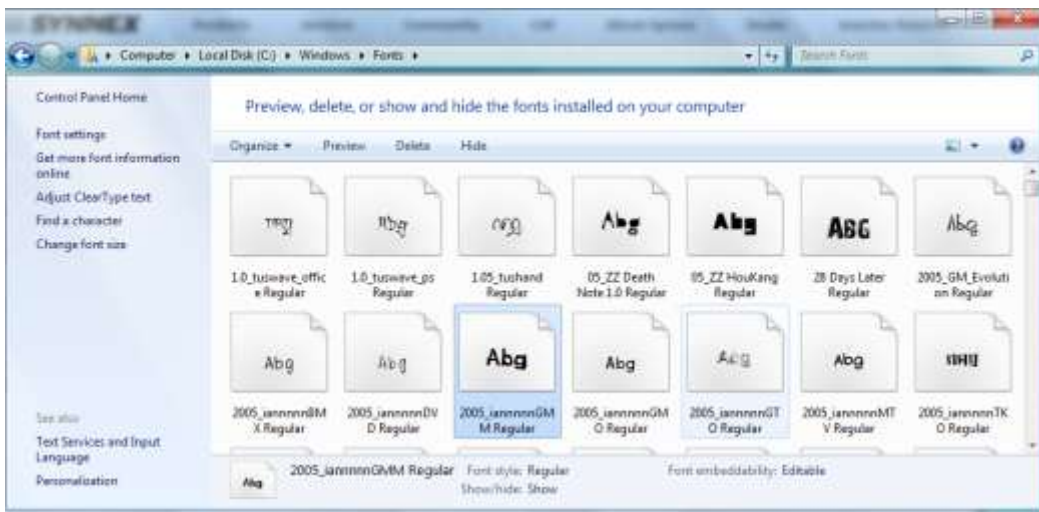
SYNNEX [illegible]

Computer ▸ Local Disk (C:) ▸ Windows ▸ Fonts ▸

Search Fonts

Control Panel Home

Font settings

Get more font information online

Adjust ClearType text

Find a character

Change font size

See also

Text Services and Input Language

Personalization

Preview, delete, or show and hide the fonts installed on your computer

Organize ▾ Preview Delete Hide

1.0_tuswave_office Regular

1.0_tuswave_ps Regular

1.05_tushand Regular

Abg
05_ZZ Death Note 1.0 Regular

Abg
05_ZZ HouKang Regular

ABG
28 Days Later Regular

Abg
2005_GM_Evolution Regular

Abg
2005_iannnnnBMX Regular

Abg
2005_iannnnnDVD Regular

Abg
2005_iannnnnGMM Regular

Abg
2005_iannnnnGMO Regular

Abg
2005_iannnnnGTO Regular

Abg
2005_iannnnnMTV Regular

Abg
2005_iannnnnTKO Regular

Abg
2005_iannnnnGMM Regular Font style: Regular
Show/hide: Show

Font embeddability: Editable